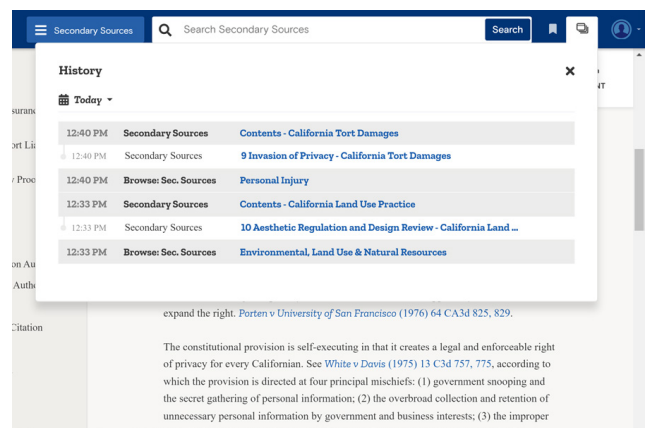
Secondary Sources

Search Secondary Sources

Search

History

Today

| 12:40 PM | Secondary Sources | Contents - California Tort Damages |
|---|---|---|
| 12:40 PM | Secondary Sources | 9 Invasion of Privacy - California Tort Damages |
| 12:40 PM | Browse: Sec. Sources | Personal Injury |
| 12:33 PM | Secondary Sources | Contents - California Land Use Practice |
| 12:33 PM | Secondary Sources | 10 Aesthetic Regulation and Design Review - California Land ... |
| 12:33 PM | Browse: Sec. Sources | Environmental, Land Use & Natural Resources |

suranc

ort Li

Proc

on Au

Autho

Citation

NT

expand the right. Porten v University of San Francisco (1976) 64 CA3d 825, 829.

The constitutional provision is self-executing in that it creates a legal and enforceable right of privacy for every Californian. See White v Davis (1975) 13 C3d 757, 775, according to which the provision is directed at four principal mischiefs: (1) government snooping and the secret gathering of personal information; (2) the overbroad collection and retention of unnecessary personal information by government and business interests; (3) the improper